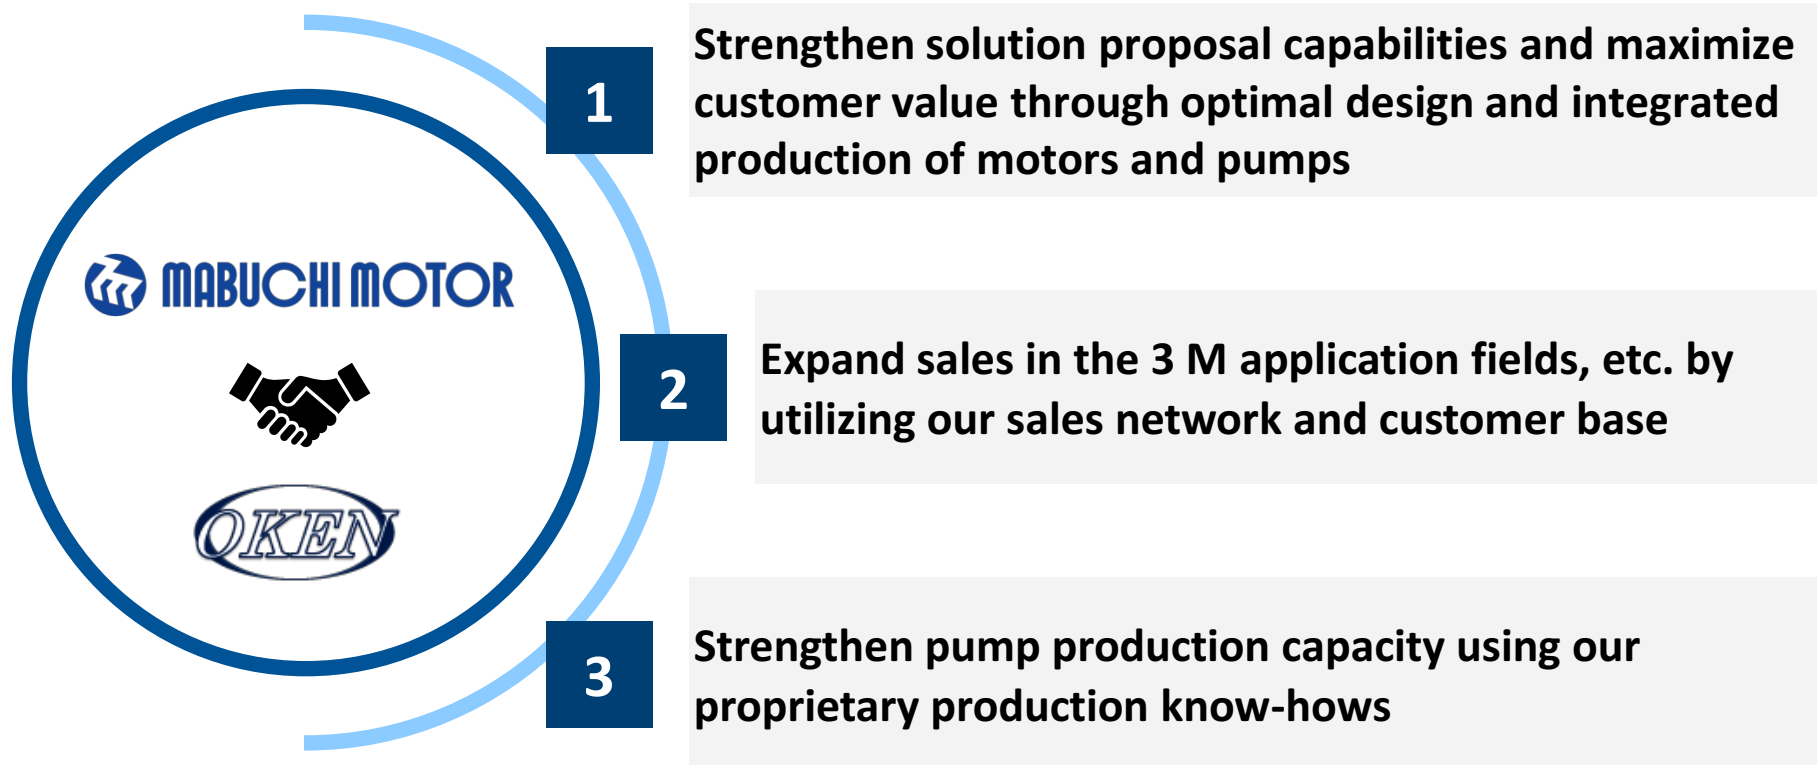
MABUCHI MOTOR

OKEN

1

Strengthen solution proposal capabilities and maximize customer value through optimal design and integrated production of motors and pumps

2

Expand sales in the 3 M application fields, etc. by utilizing our sales network and customer base

3

Strengthen pump production capacity using our proprietary production know-hows